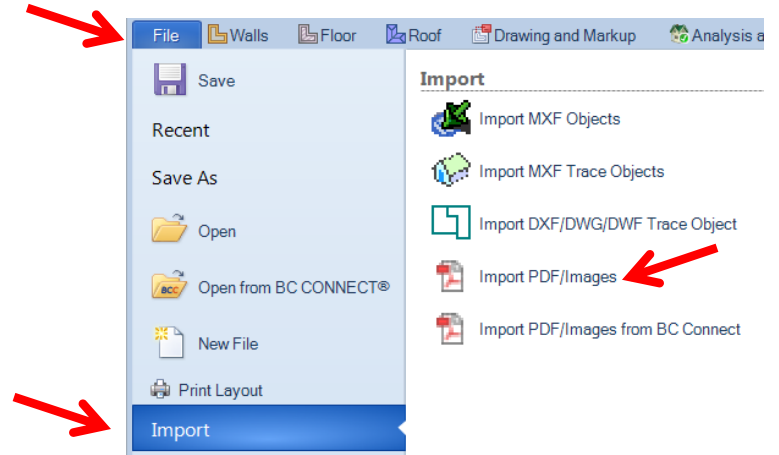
File Walls Floor Roof Drawing and Markup Analysis a

Save

Recent

Save As

Open

Open from BC CONNECT®

New File

Print Layout

Import

Import

Import MXF Objects

Import MXF Trace Objects

Import DXF/DWG/DWF Trace Object

Import PDF/Images

Import PDF/Images from BC Connect